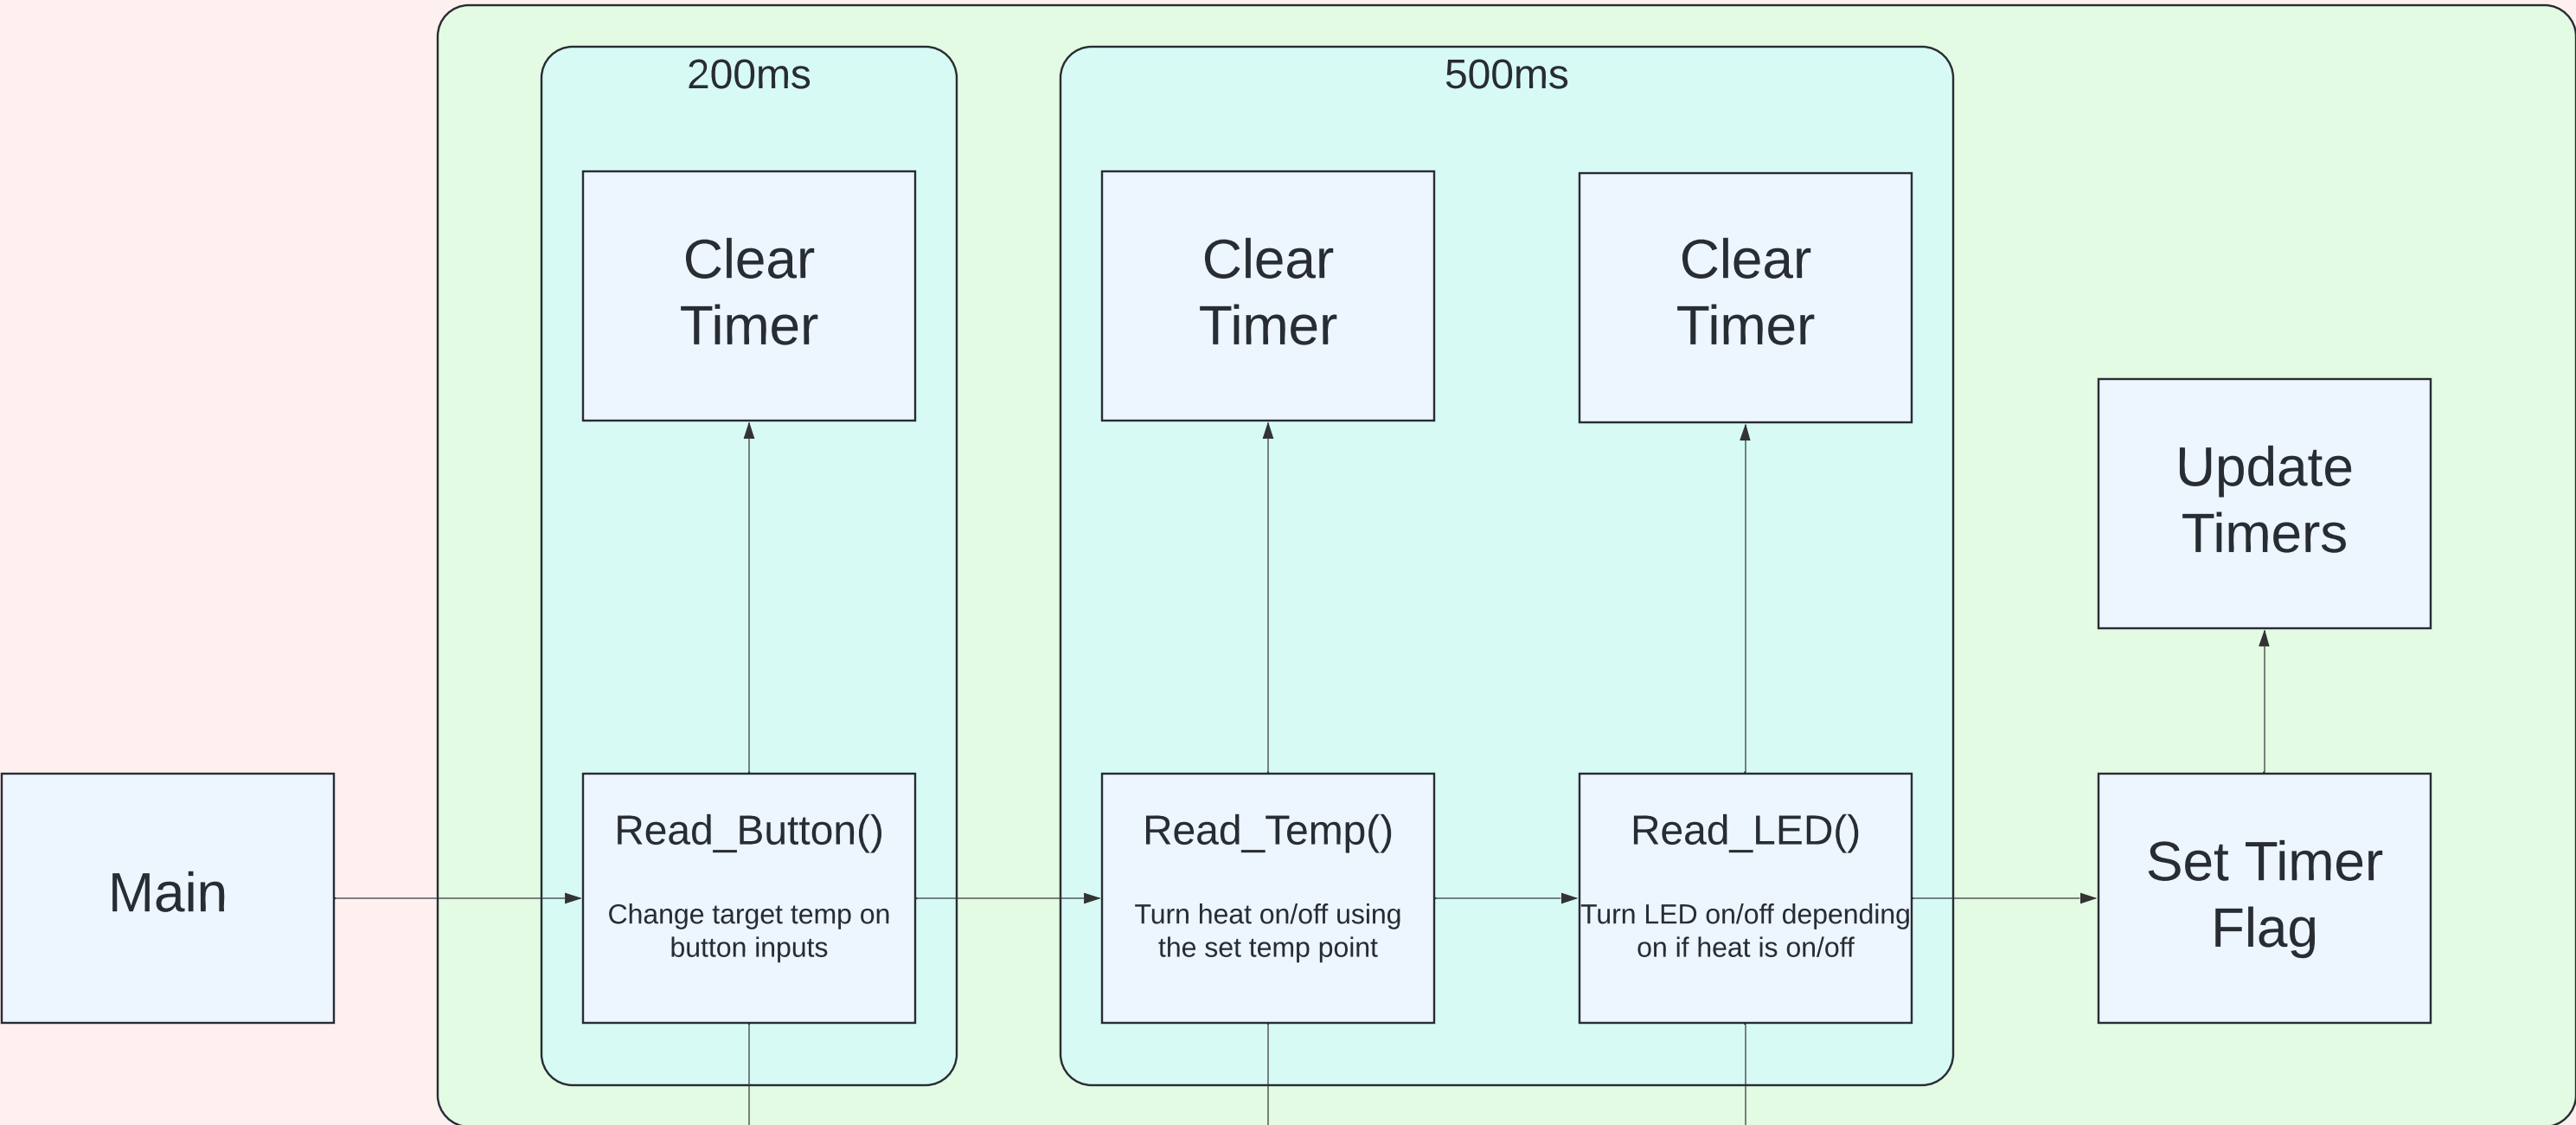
200ms

500ms

Clear Timer

Clear Timer

Clear Timer

Update Timers

Main

Read_Button()

Change target temp on button inputs

Read_Temp()

Turn heat on/off using the set temp point

Read_LED()

Turn LED on/off depending on if heat is on/off

Set Timer Flag